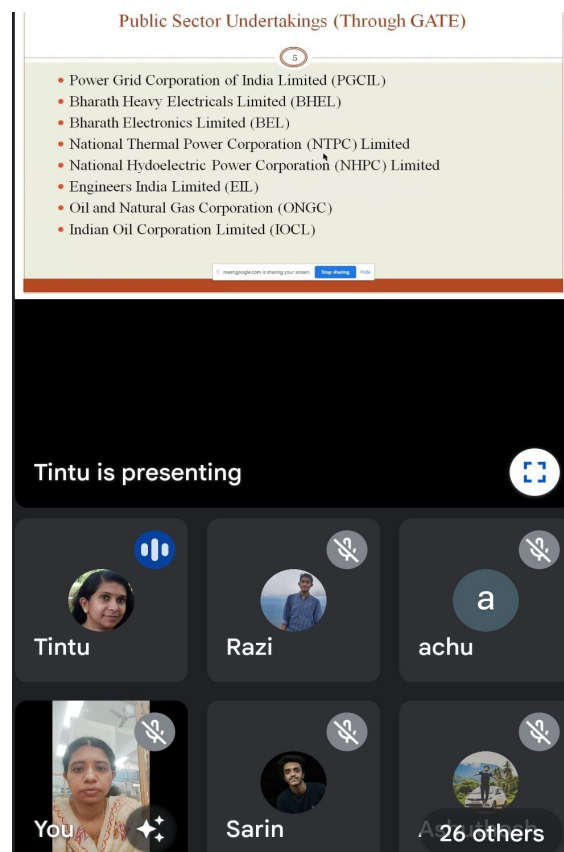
Public Sector Undertakings (Through GATE)

5

- Power Grid Corporation of India Limited (PGCIL)
- Bharath Heavy Electricals Limited (BHEL)
- Bharath Electronics Limited (BEL)
- National Thermal Power Corporation (NTPC) Limited
- National Hydoelectric Power Corporation (NHPC) Limited
- Engineers India Limited (EIL)
- Oil and Natural Gas Corporation (ONGC)
- Indian Oil Corporation Limited (IOCL)

meet.google.com is sharing your screen. Stop sharing Hide

Tintu is presenting

Tintu

Razi

a

achu

You

Sarin

26 others